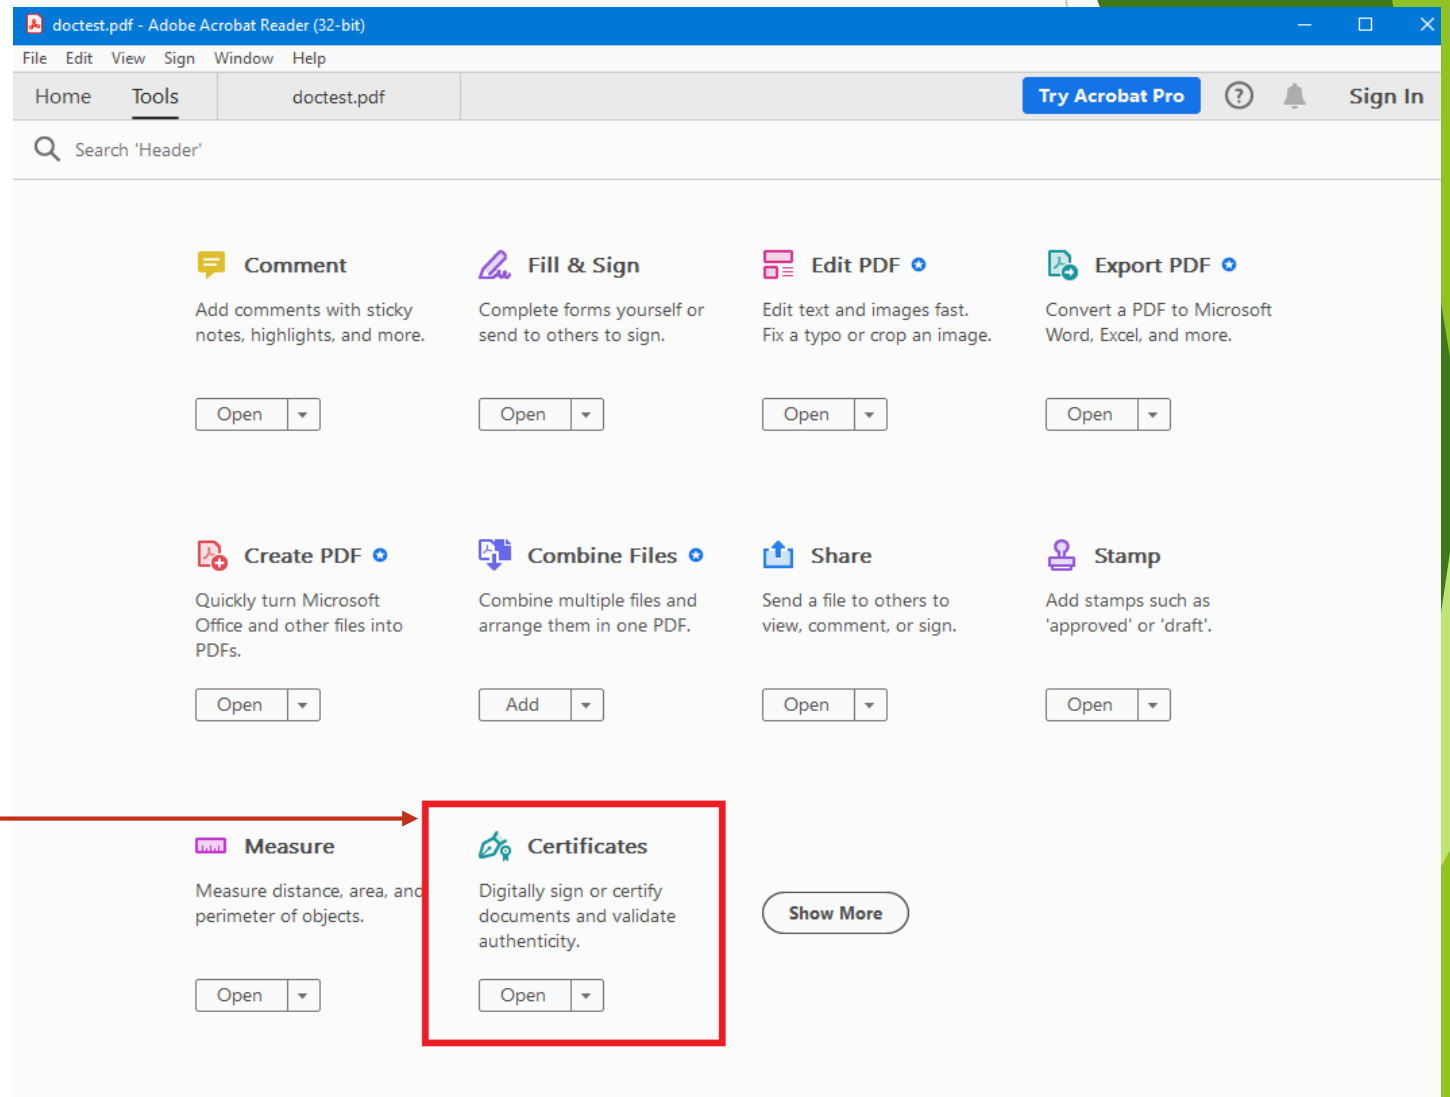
doctest.pdf - Adobe Acrobat Reader (32-bit)

File Edit View Sign Window Help

Home Tools doctest.pdf Try Acrobat Pro Sign In

Search 'Header'

Comment
Add comments with sticky notes, highlights, and more.
Open

Fill & Sign
Complete forms yourself or send to others to sign.
Open

Edit PDF
Edit text and images fast. Fix a typo or crop an image.
Open

Export PDF
Convert a PDF to Microsoft Word, Excel, and more.
Open

Create PDF
Quickly turn Microsoft Office and other files into PDFs.
Open

Combine Files
Combine multiple files and arrange them in one PDF.
Add

Share
Send a file to others to view, comment, or sign.
Open

Stamp
Add stamps such as 'approved' or 'draft'.
Open

Measure
Measure distance, area, and perimeter of objects.
Open

Certificates
Digitally sign or certify documents and validate authenticity.
Open

Show More